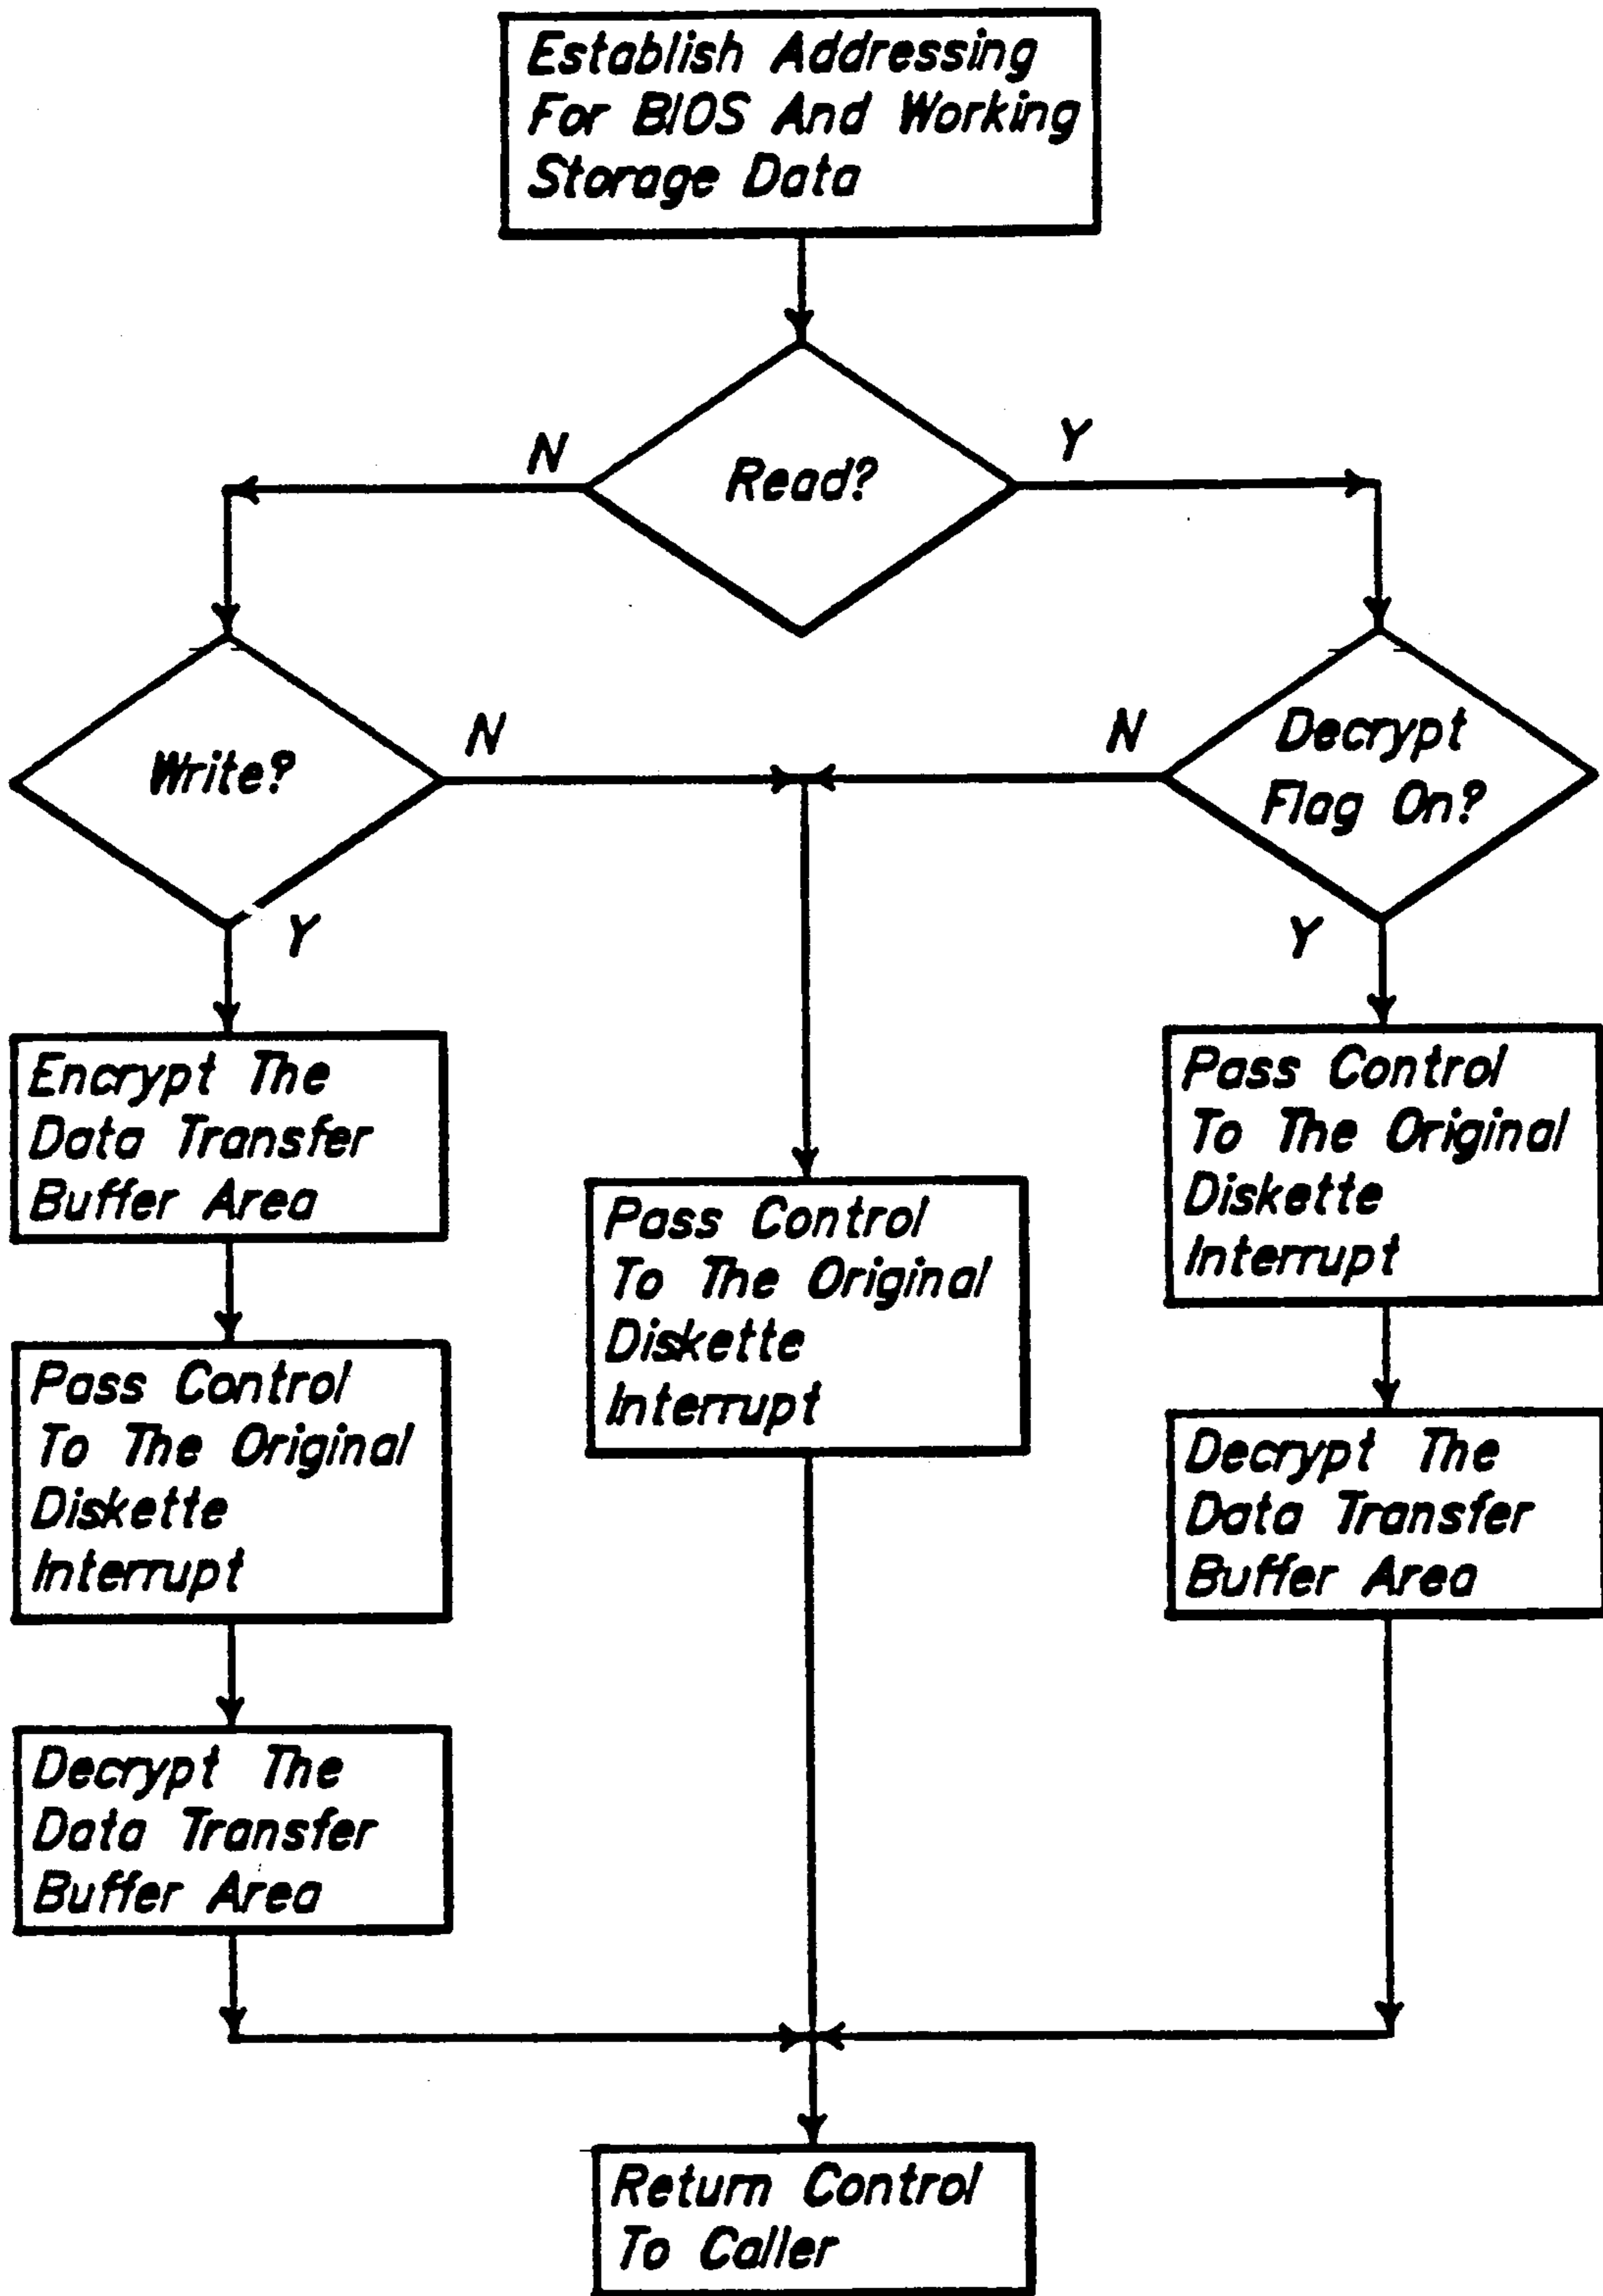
Establish Addressing For BIOS And Working Storage Data

N

Read?

Y

Write?

N

N

Decrypt Flag On?

Y

Y

Encrypt The Data Transfer Buffer Area

Pass Control To The Original Diskette Interrupt

Pass Control To The Original Diskette Interrupt

Pass Control To The Original Diskette Interrupt

Decrypt The Data Transfer Buffer Area

Decrypt The Data Transfer Buffer Area

Return Control To Caller